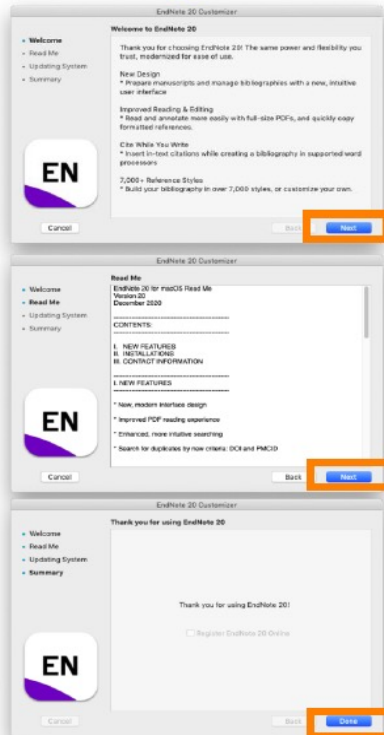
EndNote 20 Customizer

• Welcome
• Read Me
• Updating System
• Summary

Welcome to EndNote 20

Thank you for choosing EndNote 20! The same power and flexibility you trust, modernized for ease of use.

New Design
* Prepare manuscripts and manage bibliographies with a new, intuitive user interface

Improved Reading & Editing
* Read and annotate more easily with full-size PDFs, and quickly copy formatted references.

Cite While You Write
* Insert in-text citations while creating a bibliography in supported word processors

7,000+ Reference Styles
* Build your bibliography in over 7,000 styles, or customize your own.

EN

Cancel

Back

Next

EndNote 20 Customizer

• Welcome
• Read Me
• Updating System
• Summary

Read Me

EndNote 20 for macOS Read Me
Version 20
December 2020

CONTENTS:

I. NEW FEATURES
II. INSTALLATIONS
III. CONTACT INFORMATION

I. NEW FEATURES

* New, modern interface design

* Improved PDF reading experience

* Enhanced, more intuitive searching

* Search for duplicates by new criteria: DOI and PMCID

EN

Cancel

Back

Next

EndNote 20 Customizer

• Welcome
• Read Me
• Updating System
• Summary

Thank you for using EndNote 20

Thank you for using EndNote 20!

Register EndNote 20 Online

EN

Cancel

Back

Done